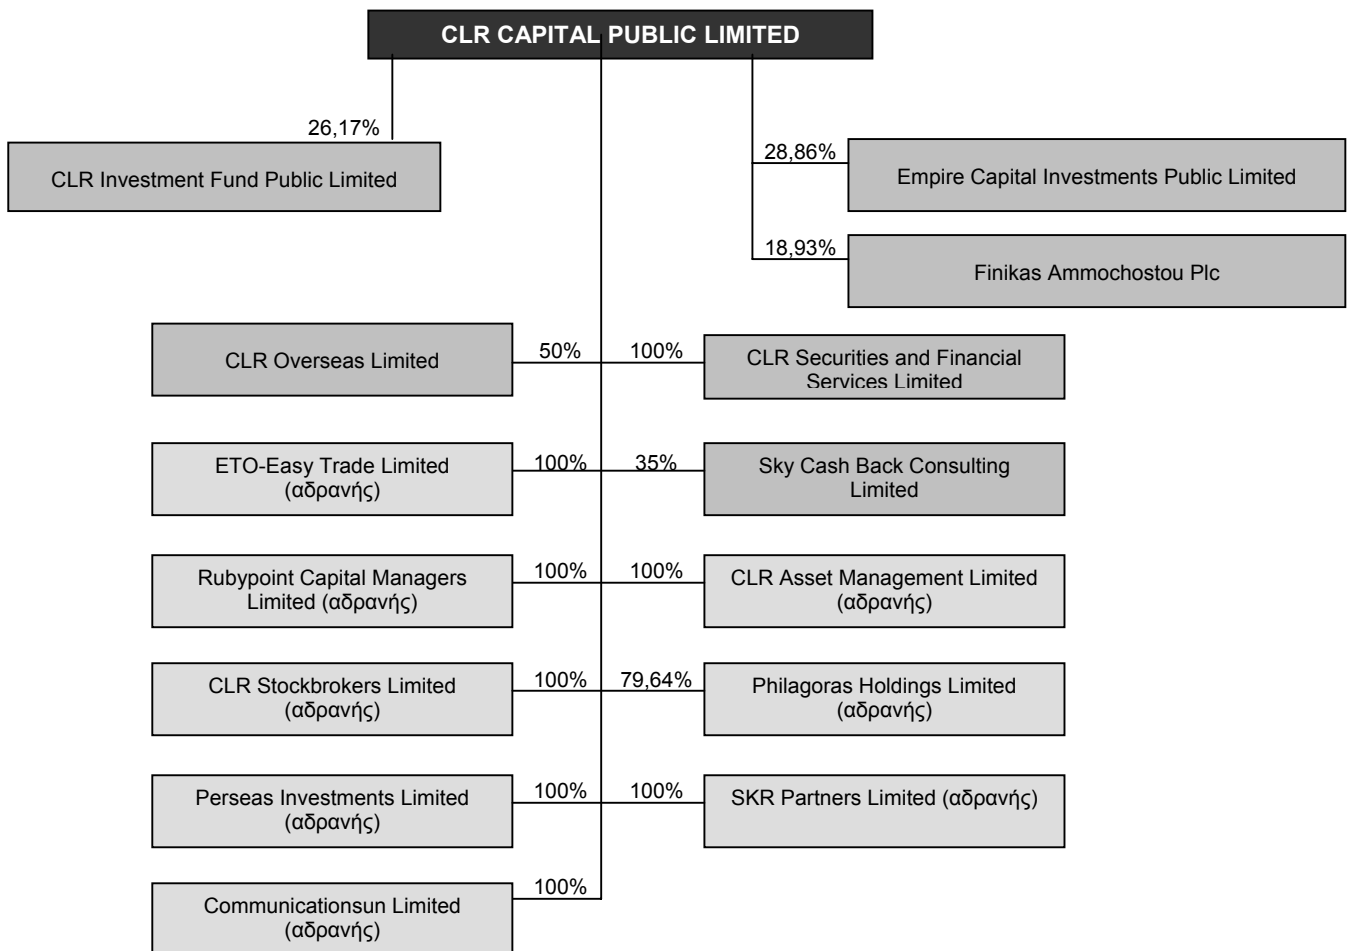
CLR CAPITAL PUBLIC LIMITED

26,17%

CLR Investment Fund Public Limited

28,86%

Empire Capital Investments Public Limited

18,93%

Finikas Ammochostou Plc

CLR Overseas Limited

50%

100%

CLR Securities and Financial Services Limited

ETO-Easy Trade Limited (αδρανής)

100%

35%

Sky Cash Back Consulting Limited

Rubypoint Capital Managers Limited (αδρανής)

100%

100%

CLR Asset Management Limited (αδρανής)

CLR Stockbrokers Limited (αδρανής)

100%

79,64%

Philagoras Holdings Limited (αδρανής)

Perseas Investments Limited (αδρανής)

100%

100%

SKR Partners Limited (αδρανής)

Communicationsun Limited (αδρανής)

100%